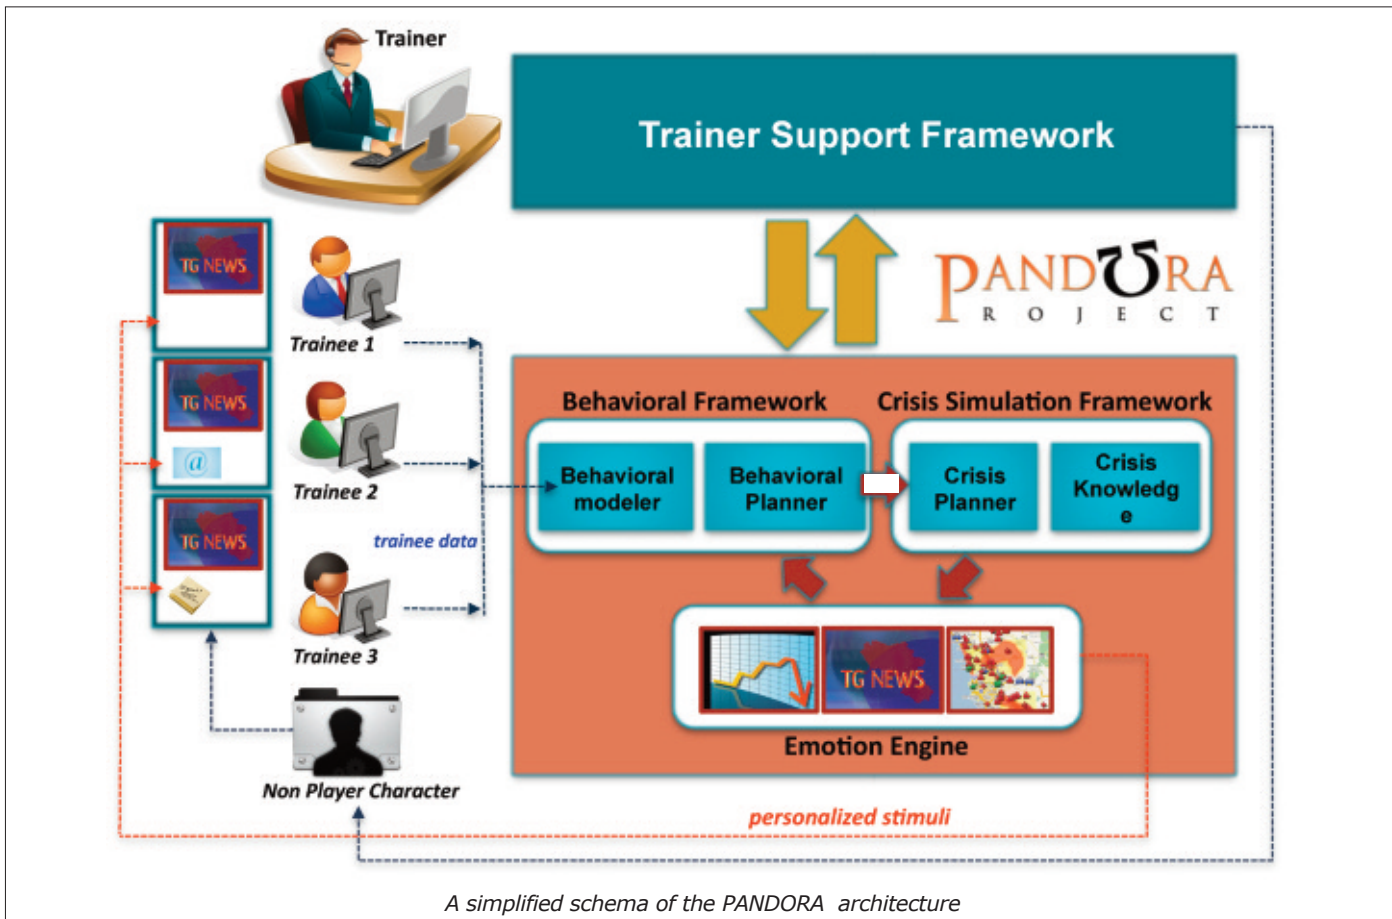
Trainer

Trainer Support Framework

PANDORA
PROJECT

TG NEWS

TG NEWS

@

TG NEWS

Trainee 1

Trainee 2

trainee data

Trainee 3

Behavioral Framework

Crisis Simulation Framework

Behavioral modeler

Behavioral Planner

Crisis Planner

Crisis Knowledg e

TG NEWS

Emotion Engine

Non Player Character

personalized stimuli

A simplified schema of the PANDORA architecture